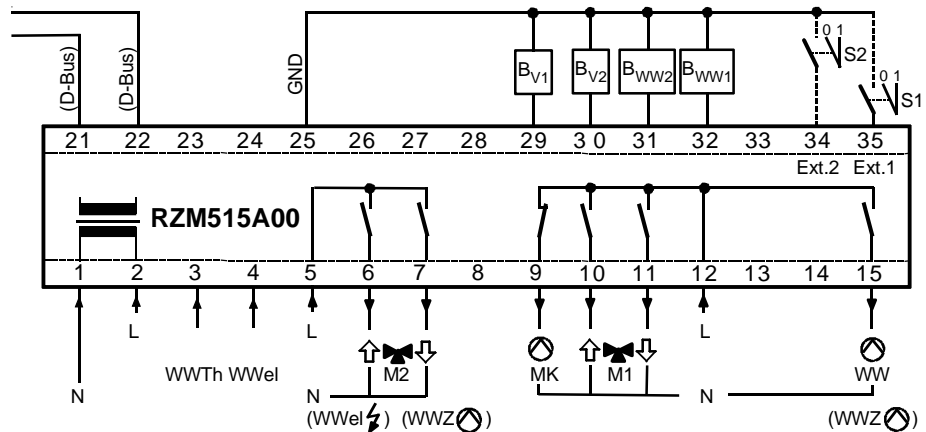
(D-Bus) (D-Bus) GND

$B_{V1}$ $B_{V2}$ $B_{WW2}$ $B_{WW1}$

0 1 S2
0 1 S1

21 22 23 24 25 26 27 28 29 30 31 32 33 34 35

Ext.2 Ext.1

RZM515A00

1 2 3 4 5 6 7 8 9 10 11 12 13 14 15

L L L

M2 MK M1 WW

N WWTh WWel N N

(WWel ) (WWZ ) (WWZ )